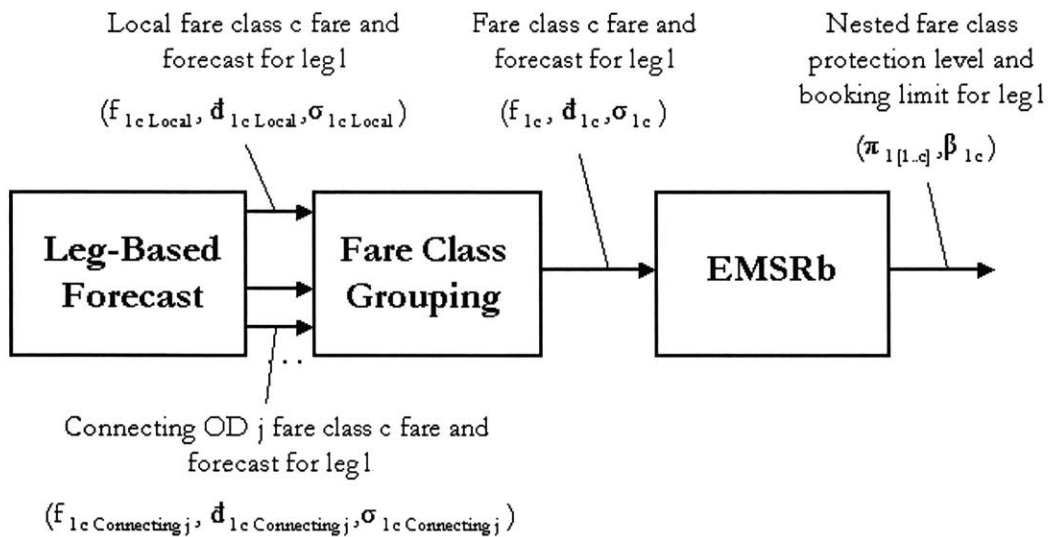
Local fare class c fare and forecast for leg l

$(f_{1c\,Local}, \bar{d}_{1c\,Local}, \sigma_{1c\,Local})$

Fare class c fare and forecast for leg l

$(f_{1c}, \bar{d}_{1c}, \sigma_{1c})$

Nested fare class protection level and booking limit for leg l

$(\pi_{1[1..c]}, \beta_{1c})$

Leg-Based Forecast

Fare Class Grouping

EMSRb

Connecting OD j fare class c fare and forecast for leg l

$(f_{1c\,Connecting\,j}, \bar{d}_{1c\,Connecting\,j}, \sigma_{1c\,Connecting\,j})$